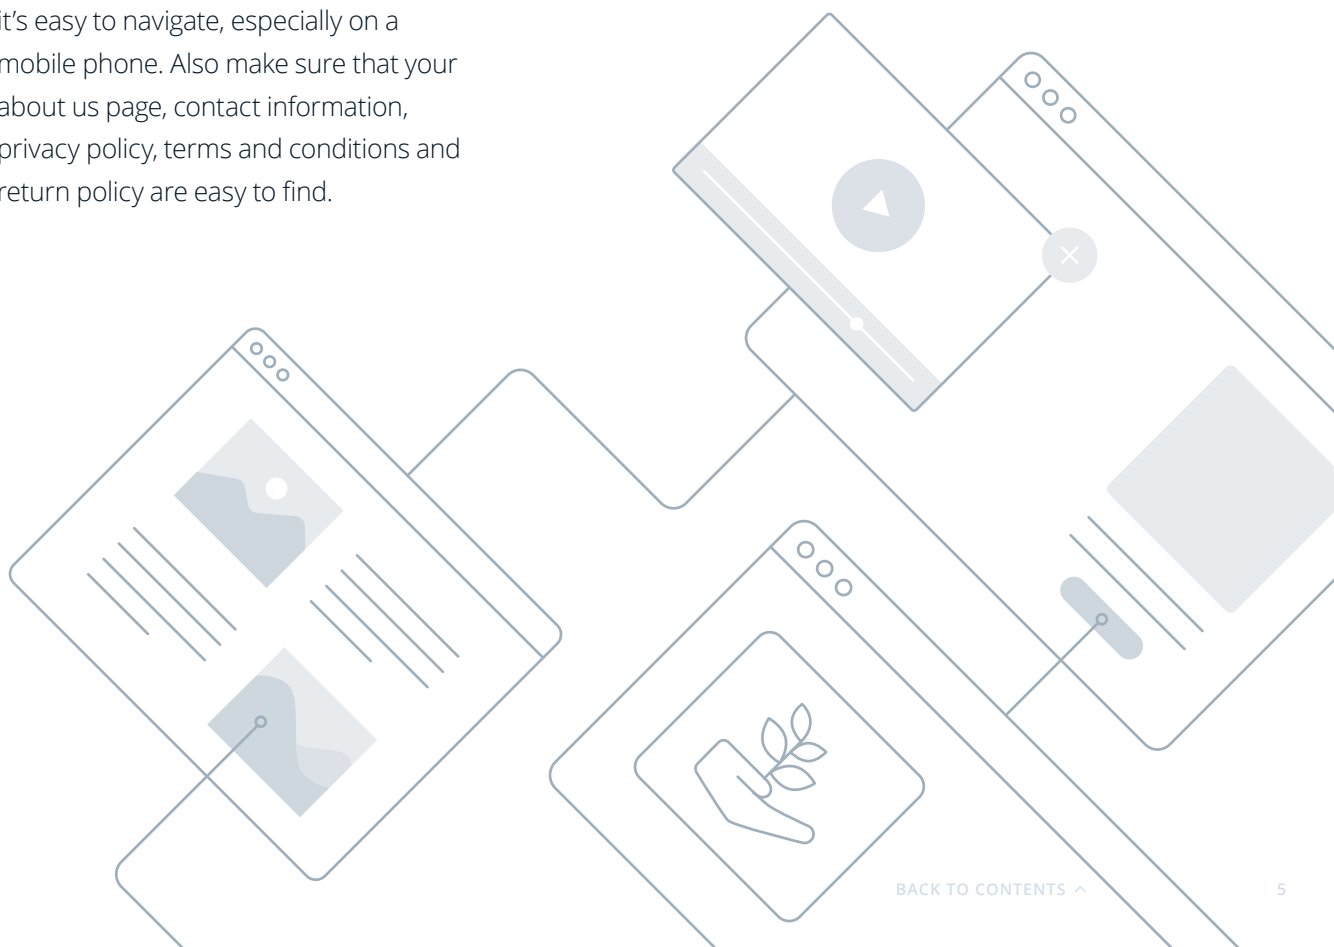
it's easy to navigate, especially on a mobile phone. Also make sure that your about us page, contact information, privacy policy, terms and conditions and return policy are easy to find.

BACK TO CONTENTS ^

5